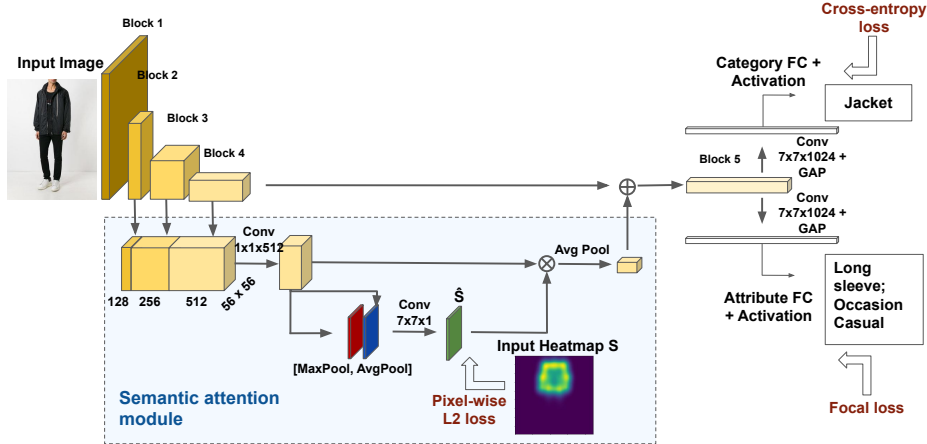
Input Image

Block 1

Block 2

Block 3

Block 4

Conv 1x1x512

128 256 512 56 x 56

Avg Pool

[MaxPool, AvgPool]

Conv 7x7x1

$\hat{S}$

Input Heatmap S

Semantic attention module

Pixel-wise L2 loss

Cross-entropy loss

Category FC + Activation

Jacket

Conv 7x7x1024 + GAP

Block 5

Conv 7x7x1024 + GAP

Attribute FC + Activation

Long sleeve; Occasion Casual

Focal loss